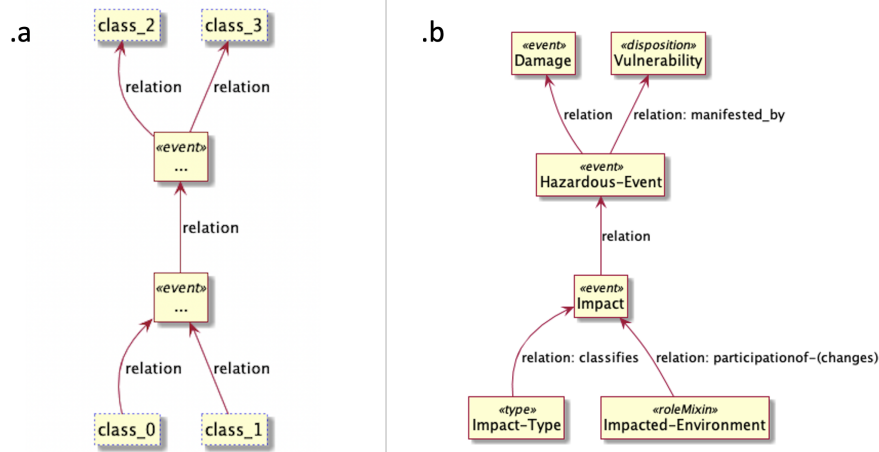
.a

class_2

class_3

relation

relation

«event»
...

relation

«event»
...

relation

relation

class_0

class_1

.b

«event»
Damage

«disposition»
Vulnerability

relation

relation: manifested_by

«event»
Hazardous-Event

relation

«event»
Impact

relation: classifies

relation: participationof-(changes)

«type»
Impact-Type

«roleMixin»
Impacted-Environment